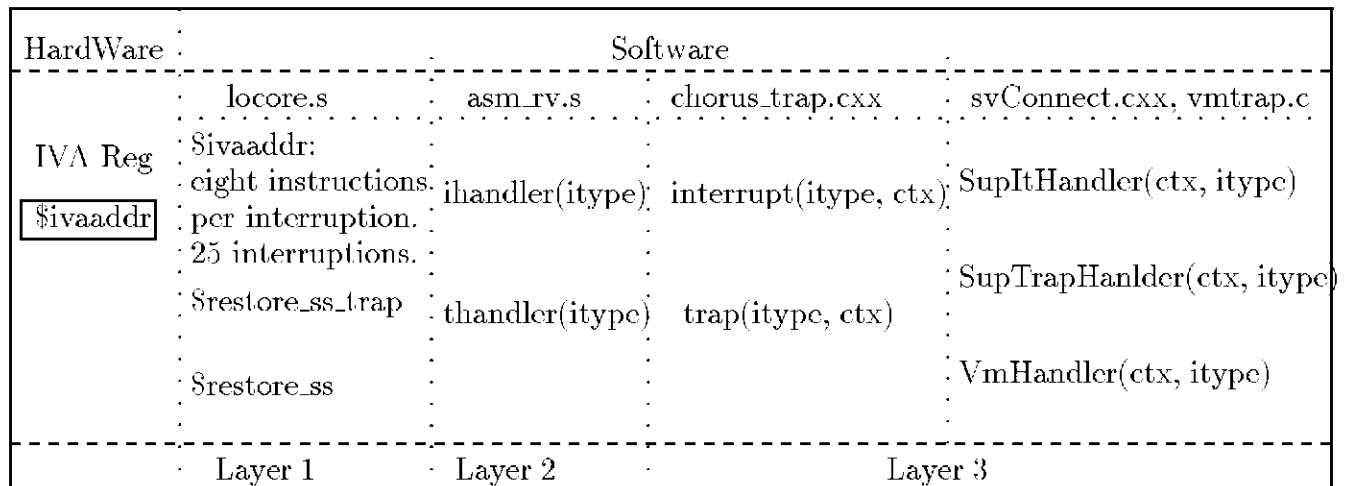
| HardWare | Software | | | |
|---|---|---|---|---|
| | locore.s | asm_rv.s | chorus_trap.cxx | svConnect.cxx, vmtrap.c |
| IVA Reg $ivaaddr | $ivaaddr: eight instructions per interruption. 25 interruptions. | ihandler(itype) | interrupt(itype, ctx) | SupItHandler(ctx, itype) |
| | $restore_ss_trap | thandler(itype) | trap(itype, ctx) | SupTrapHanlder(ctx, itype) |
| | $restore_ss | | | VmHandler(ctx, itype) |
| | Layer 1 | Layer 2 | Layer 3 | |